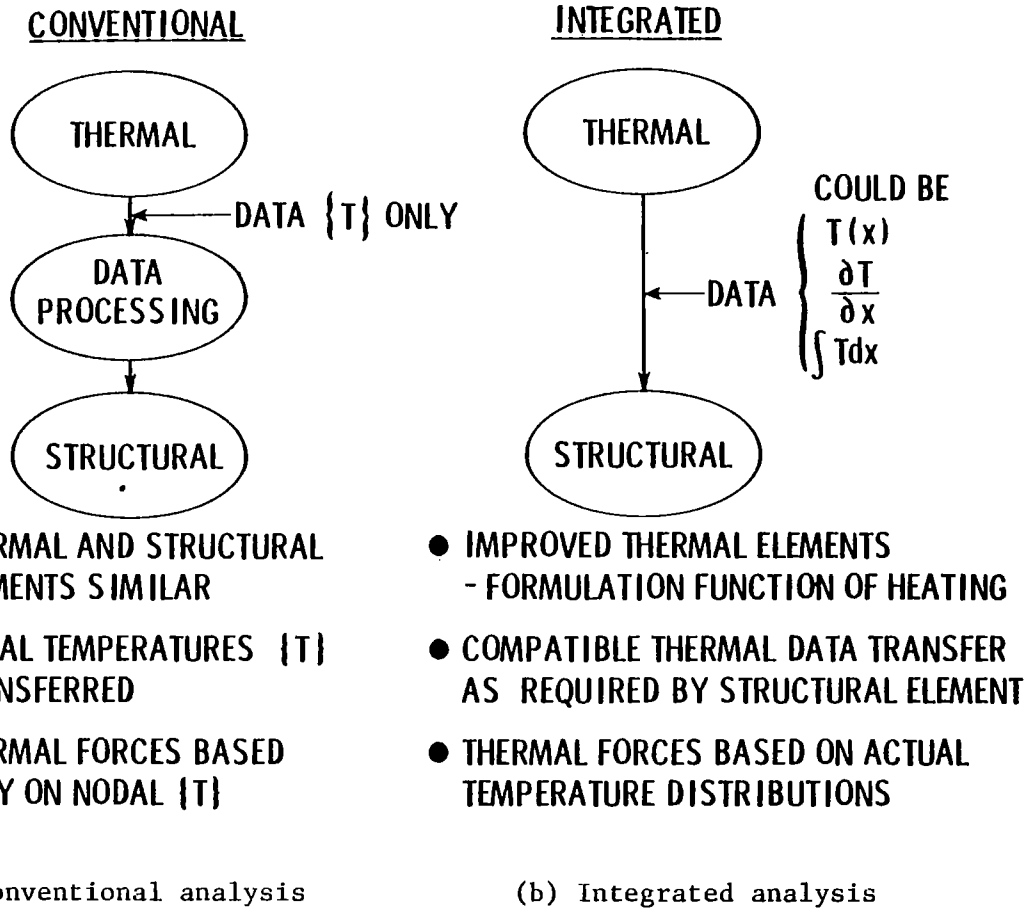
CONVENTIONAL

THERMAL

DATA $\{T\}$ ONLY

DATA PROCESSING

STRUCTURAL

RMAL AND STRUCTURAL MENTS SIMILAR

AL TEMPERATURES $\{T\}$ NSFERRED

RMAL FORCES BASED Y ON NODAL $\{T\}$

onventional analysis

INTEGRATED

THERMAL

COULD BE

DATA $\left\{ \begin{array}{l} T(x) \\ \frac{\partial T}{\partial x} \\ \int T dx \end{array} \right.$

STRUCTURAL

● IMPROVED THERMAL ELEMENTS - FORMULATION FUNCTION OF HEATING

● COMPATIBLE THERMAL DATA TRANSFER AS REQUIRED BY STRUCTURAL ELEMENT

● THERMAL FORCES BASED ON ACTUAL TEMPERATURE DISTRIBUTIONS

(b) Integrated analysis